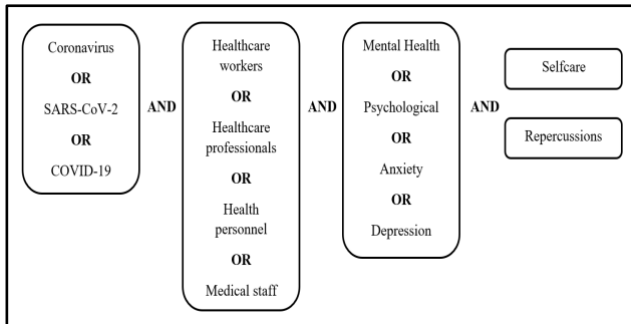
Coronavirus

OR

SARS-CoV-2

OR

COVID-19

AND

Healthcare workers

OR

Healthcare professionals

OR

Health personnel

OR

Medical staff

AND

Mental Health

OR

Psychological

OR

Anxiety

OR

Depression

AND

Selfcare

Repercussions